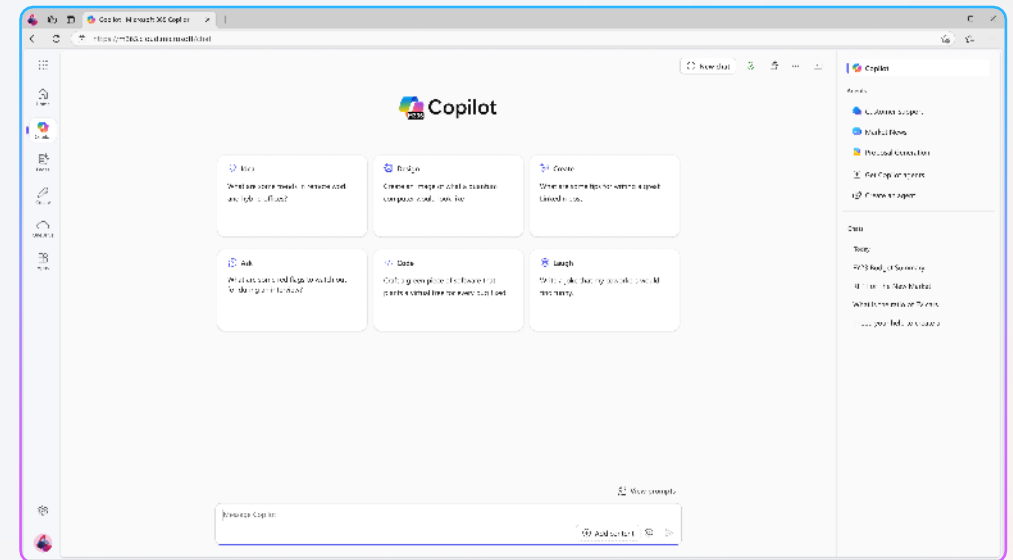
Copilot | Microsoft 365 Copilot

https://m365.cloud.microsoft/chat

New chat

Copilot

Learn

Design

Create

What are some trends in remote work and hybrid offices?

Create an image of what a standard computer would look like

What are some tips for writing a great LinkedIn post?

Ask

Code

Laugh

What are some red flags to watch out for during an interview?

Code a green pixel that moves from pixel to pixel at a time frame every ten feet

Write a joke that my coworker would find funny.

View prompts

Message Copilot

Add content

Copilot

Agents

Customer Support

Market News

Proposal Generation

Get Copilot agents

Create an agent

Chats

Today

FY25 Budget Summary

Entering the New Market

What is the role of Tokens

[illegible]